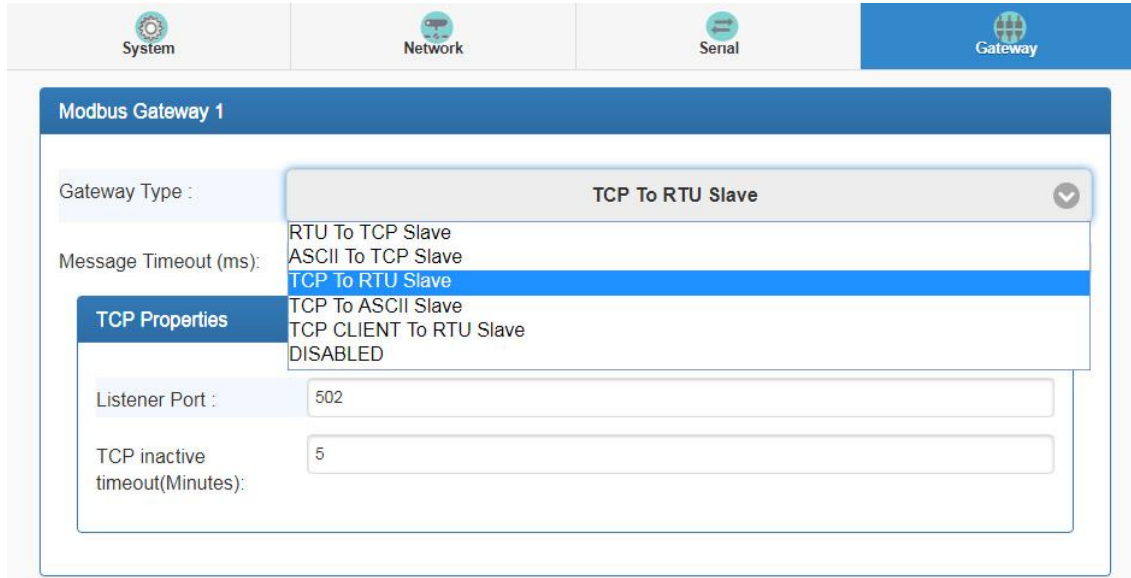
System

Network

Serial

Gateway

Modbus Gateway 1

Gateway Type :

TCP To RTU Slave

RTU To TCP Slave
ASCII To TCP Slave
TCP To RTU Slave
TCP To ASCII Slave
TCP CLIENT To RTU Slave
DISABLED

Message Timeout (ms):

TCP Properties

Listener Port :

502

TCP inactive timeout(Minutes):

5